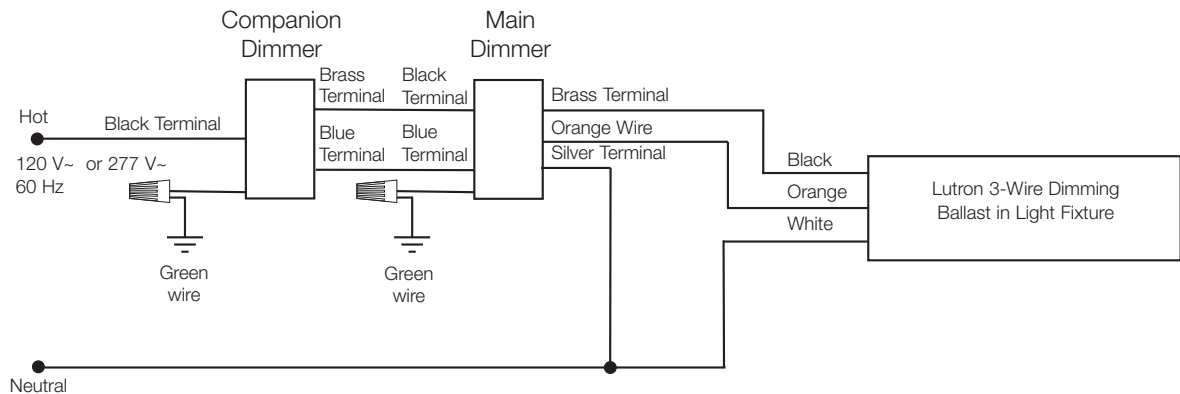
Companion Dimmer

Main Dimmer

Brass Terminal

Black Terminal

Brass Terminal

Hot

Black Terminal

Orange Wire

Blue Terminal

Blue Terminal

Silver Terminal

120 V~ or 277 V~
60 Hz

Black

Orange

White

Lutron 3-Wire Dimming Ballast in Light Fixture

Green wire

Green wire

Neutral